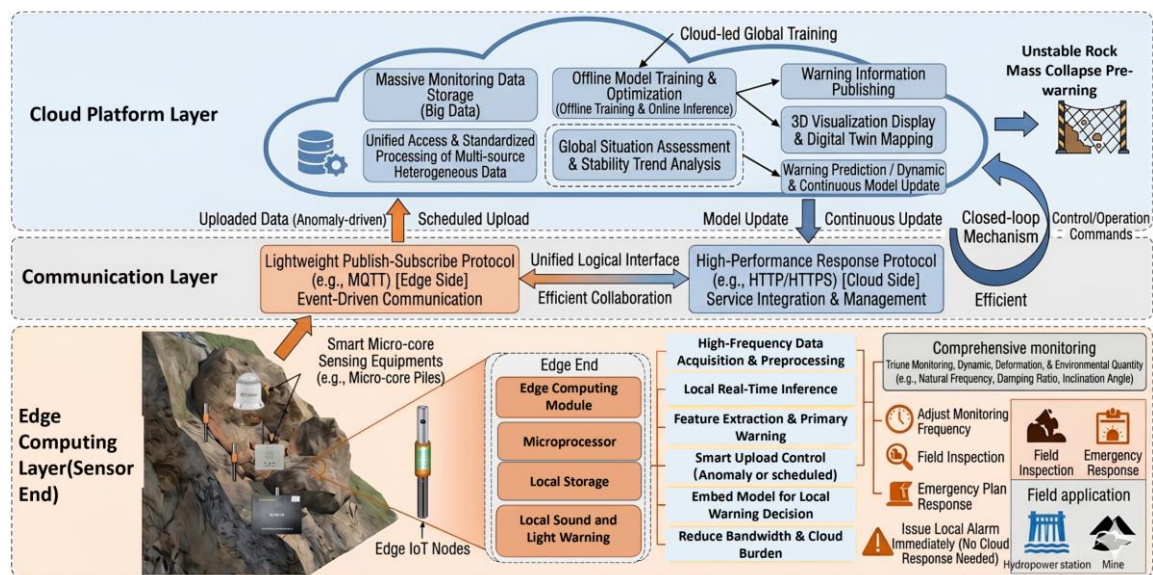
Cloud-led Global Training

Unstable Rock Mass Collapse Pre-warning

Cloud Platform Layer

Massive Monitoring Data Storage (Big Data)

Offline Model Training & Optimization (Offline Training & Online Inference)

Warning Information Publishing

3D Visualization Display & Digital Twin Mapping

Unified Access & Standardized Processing of Multi-source Heterogeneous Data

Global Situation Assessment & Stability Trend Analysis

Warning Prediction / Dynamic & Continuous Model Update

Uploaded Data (Anomaly-driven)

Scheduled Upload

Model Update

Continuous Update

Closed-loop Mechanism

Control/Operation Commands

Communication Layer

Lightweight Publish-Subscribe Protocol (e.g., MQTT) [Edge Side] Event-Driven Communication

Unified Logical Interface

Efficient Collaboration

High-Performance Response Protocol (e.g., HTTP/HTTPS) [Cloud Side] Service Integration & Management

Efficient

Smart Micro-core Sensing Equipments (e.g., Micro-core Piles)

Edge Computing Layer(Sensor End)

Edge End

Edge Computing Module

Microprocessor

Local Storage

Local Sound and Light Warning

Edge IoT Nodes

High-Frequency Data Acquisition & Preprocessing

Local Real-Time Inference

Feature Extraction & Primary Warning

Smart Upload Control (Anomaly or scheduled)

Embed Model for Local Warning Decision

Reduce Bandwidth & Cloud Burden

Comprehensive monitoring

Triune Monitoring, Dynamic, Deformation, & Environmental Quantity (e.g., Natural Frequency, Damping Ratio, Inclination Angle)

Adjust Monitoring Frequency

Field Inspection

Emergency Plan Response

Issue Local Alarm Immediately (No Cloud Response Needed)

Field Inspection

Emergency Response

Field application

Hydropower station

Mine